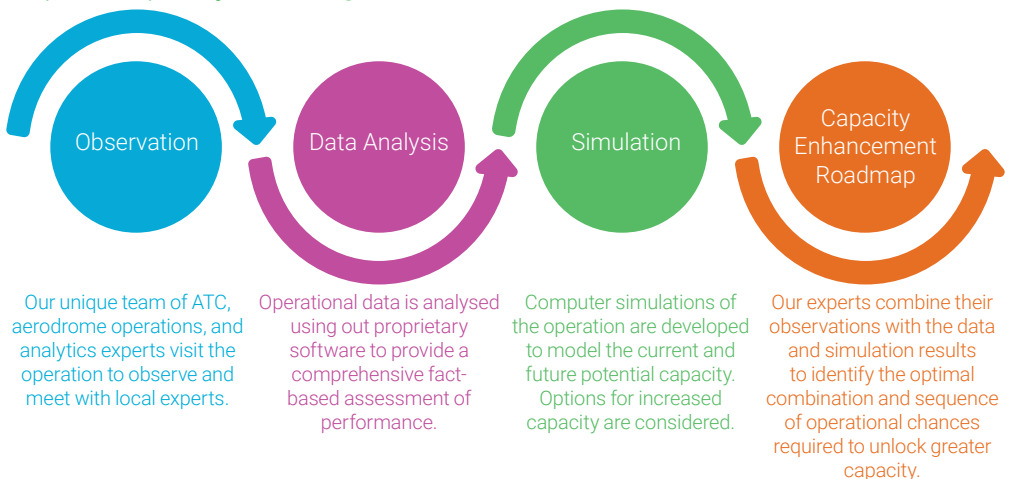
Observation

Data Analysis

Simulation

Capacity Enhancement Roadmap

Our unique team of ATC, aerodrome operations, and analytics experts visit the operation to observe and meet with local experts.

Operational data is analysed using out proprietary software to provide a comprehensive fact-based assessment of performance.

Computer simulations of the operation are developed to model the current and future potential capacity. Options for increased capacity are considered.

Our experts combine their observations with the data and simulation results to identify the optimal combination and sequence of operational chances required to unlock greater capacity.